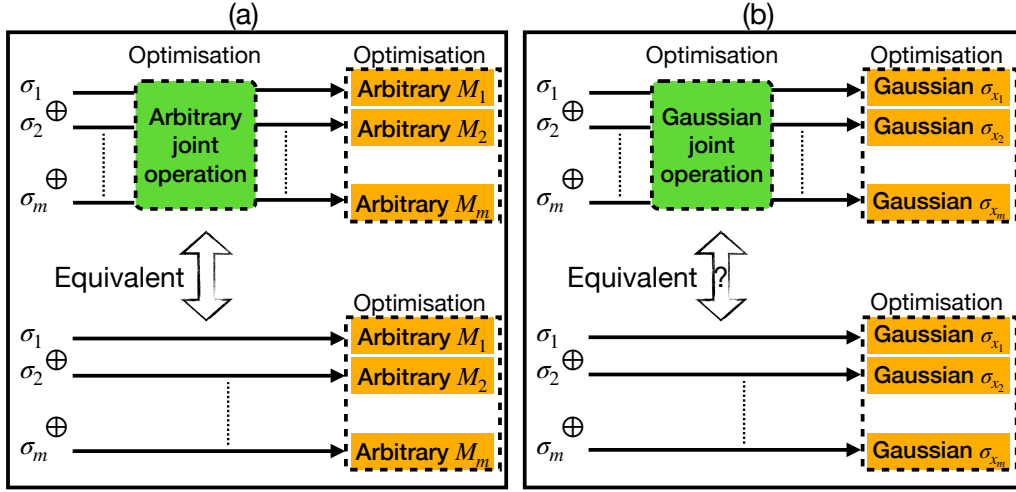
(a)

Optimisation

Optimisation

$\sigma_1$ $\oplus$ $\sigma_2$ $\oplus$ $\sigma_m$

Arbitrary joint operation

Arbitrary $M_1$
Arbitrary $M_2$
Arbitrary $M_m$

Equivalent

Optimisation

$\sigma_1$ $\oplus$ $\sigma_2$ $\oplus$ $\sigma_m$

Arbitrary $M_1$
Arbitrary $M_2$
Arbitrary $M_m$

(b)

Optimisation

Optimisation

$\sigma_1$ $\oplus$ $\sigma_2$ $\oplus$ $\sigma_m$

Gaussian joint operation

Gaussian $\sigma_{x_1}$
Gaussian $\sigma_{x_2}$
Gaussian $\sigma_{x_m}$

Equivalent ?

Optimisation

$\sigma_1$ $\oplus$ $\sigma_2$ $\oplus$ $\sigma_m$

Gaussian $\sigma_{x_1}$
Gaussian $\sigma_{x_2}$
Gaussian $\sigma_{x_m}$